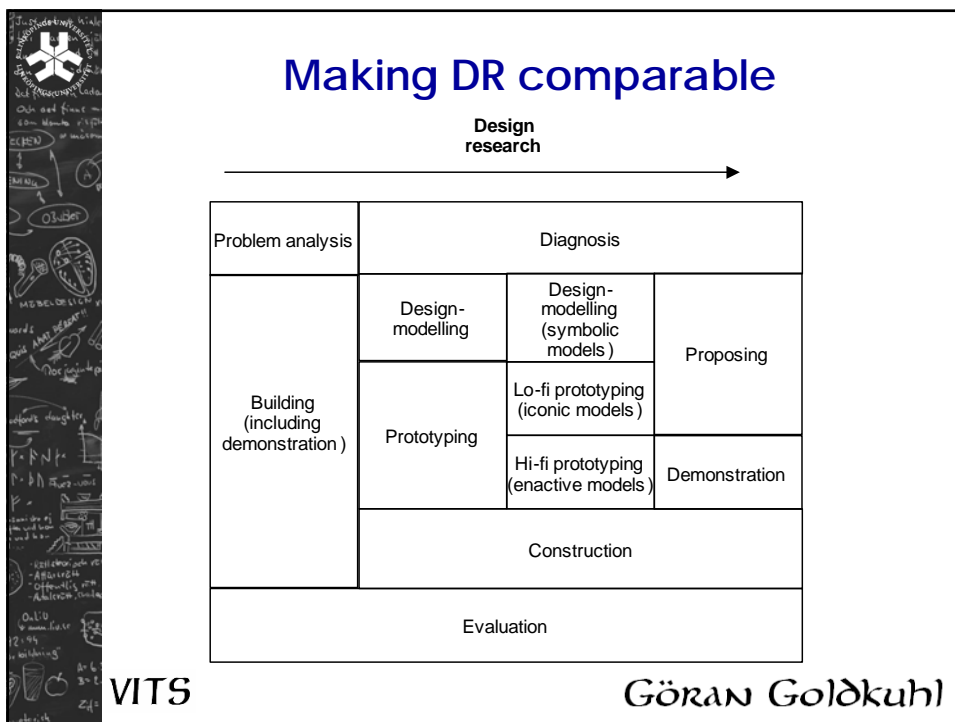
Making DR comparable

Design research

| Problem analysis | Diagnosis | | |
|---|---|---|---|
| Building (including demonstration ) | Design-modelling | Design-modelling (symbolic models ) | Proposing |
| | Prototyping | Lo-fi prototyping (iconic models ) | |
| | | Hi-fi prototyping (enactive models ) | Demonstration |
| | Construction | | |
| Evaluation | | | |

VITS

Göran Goldkuhl